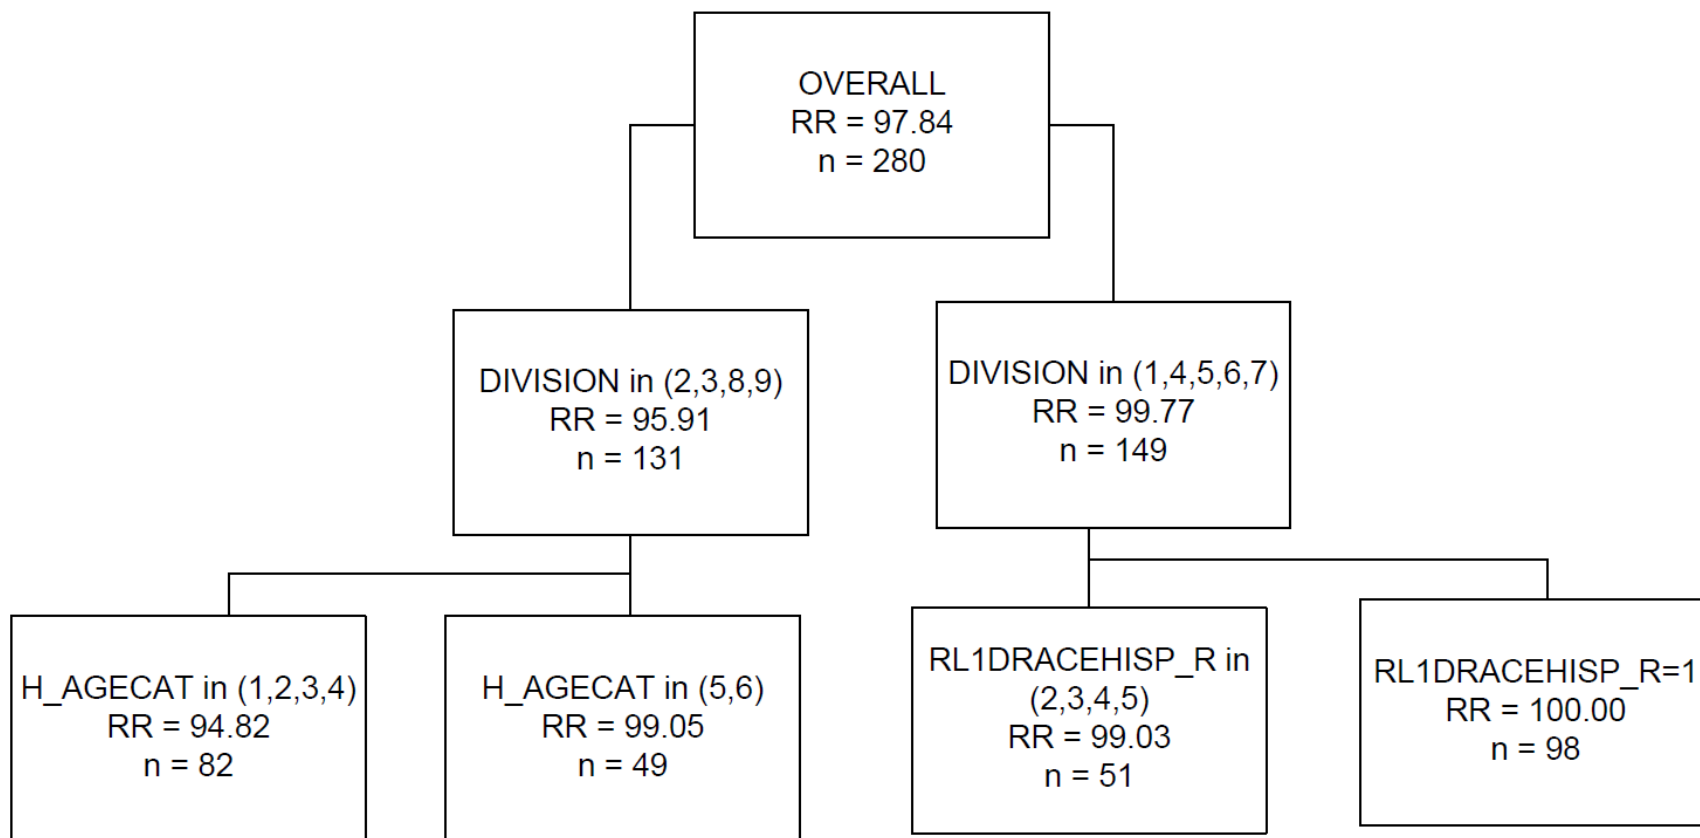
OVERALL
RR = 97.84
n = 280

DIVISION in (2,3,8,9)
RR = 95.91
n = 131

DIVISION in (1,4,5,6,7)
RR = 99.77
n = 149

H_AGECAT in (1,2,3,4)
RR = 94.82
n = 82

H_AGECAT in (5,6)
RR = 99.05
n = 49

RL1DRACEHISP_R in (2,3,4,5)
RR = 99.03
n = 51

RL1DRACEHISP_R=1
RR = 100.00
n = 98